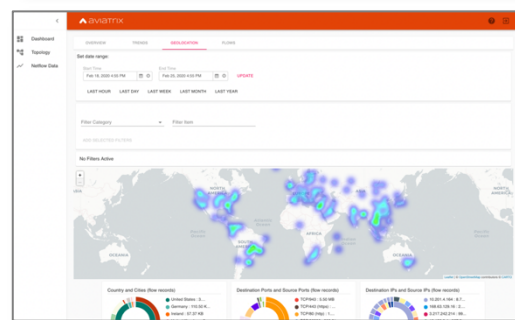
aviatrix

Dashboard
Topology
Netflow Data

OVERVIEW TRENDS GEOLOCATION FLOWS

Set date range:

Start Time
Feb 19, 2020 4:05 PM

End Time
Feb 20, 2020 4:05 PM

UPDATE

LAST HOUR LAST DAY LAST WEEK LAST MONTH LAST YEAR

Filter Category

Filter Item

ADD SELECTED FILTERS

No Filters Active

+
-

AFRICA

OCEANIA

OCEANIA

Leaflet | © OpenStreetMap contributors © CARTO

Country and Cities (flow records)

United States : 3...
Germany : 110.53 K...
Ireland : 37.37 KB

Destination Ports and Source Ports (flow records)

TCP/443 : 3.30 MB
TCP/443 (https) : ...
TCP/80 (http) : 1...

Destination IPs and Source IPs (flow records)

10.201.4.169 : 8.7...
168.63.129.16 : 2...
5.217.242.214 : 89...